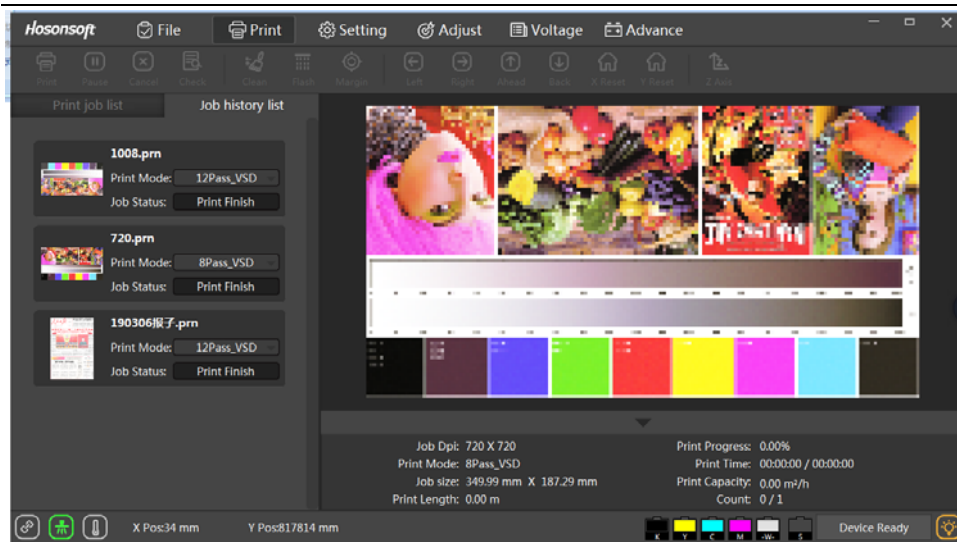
Hosonsoft File Print Setting Adjust Voltage Advance

Print Pause Cancel Check Clean Flash Margin Left Right Ahead Back X Reset Y Reset Z Axis

Print job list Job history list

1008.prn
Print Mode: 12Pass_VSD
Job Status: Print Finish

720.prn
Print Mode: 8Pass_VSD
Job Status: Print Finish

190306报子.prn
Print Mode: 12Pass_VSD
Job Status: Print Finish

Job Dpi: 720 X 720
Print Mode: 8Pass_VSD
Job size: 349.99 mm X 187.29 mm
Print Length: 0.00 m

Print Progress: 0.00%
Print Time: 00:00:00 / 00:00:00
Print Capacity: 0.00 m²/h
Count: 0 / 1

X Pos:34 mm Y Pos:817814 mm

K Y C M W S

Device Ready